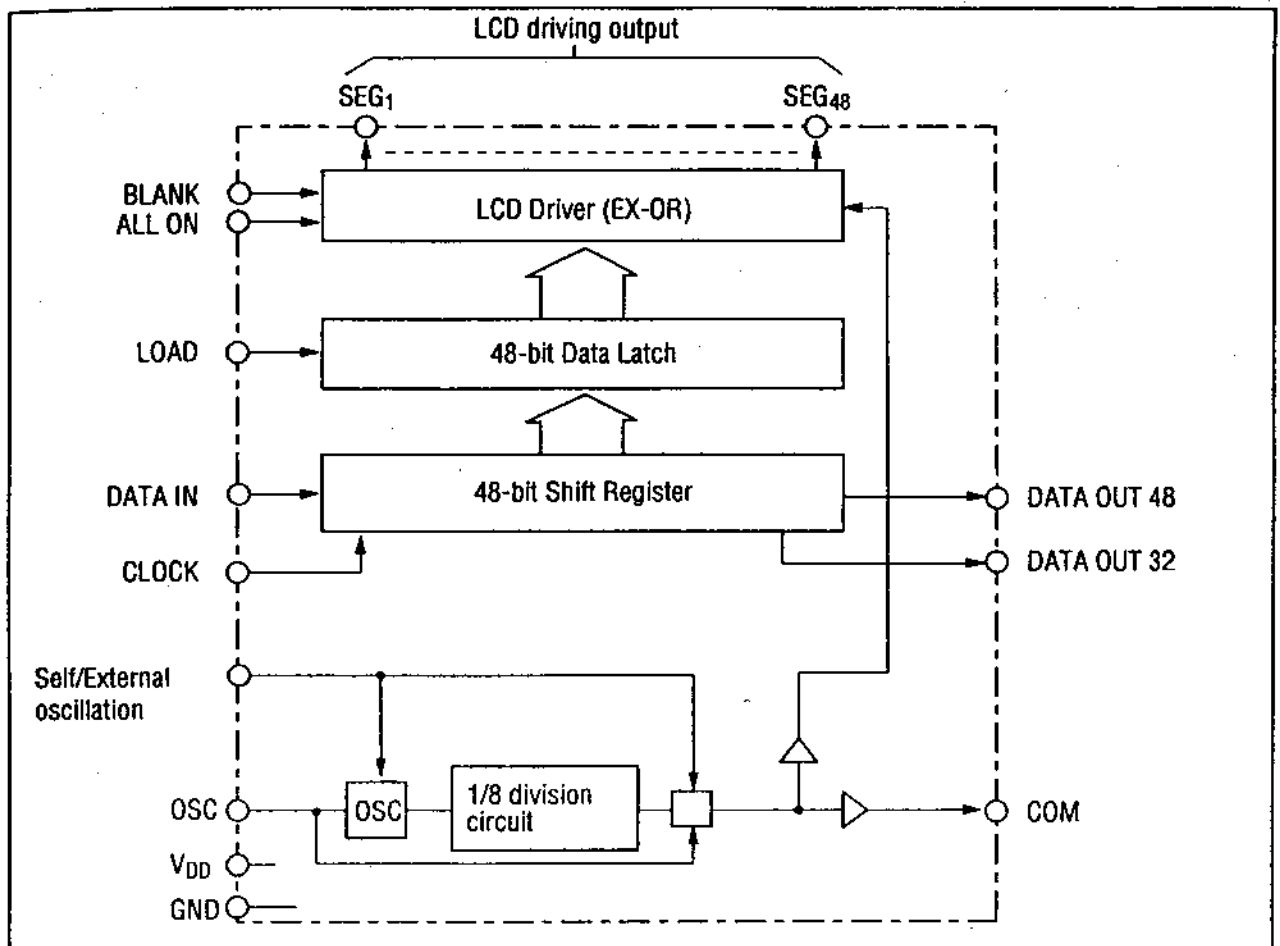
LCD driving output

SEG$_1$

SEG$_{48}$

BLANK

ALL ON

LCD Driver (EX-OR)

LOAD

48-bit Data Latch

DATA IN

48-bit Shift Register

DATA OUT 48

CLOCK

DATA OUT 32

Self/External oscillation

OSC

OSC

1/8 division circuit

COM

V$_{DD}$

GND